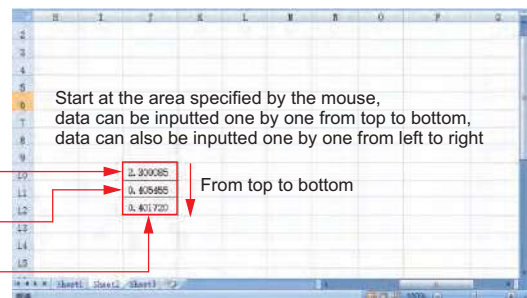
Start at the area specified by the mouse, data can be inputted one by one from top to bottom, data can also be inputted one by one from left to right

2.330085
0.405455
0.401720

From top to bottom

Sheet1 Sheet2 Sheet3